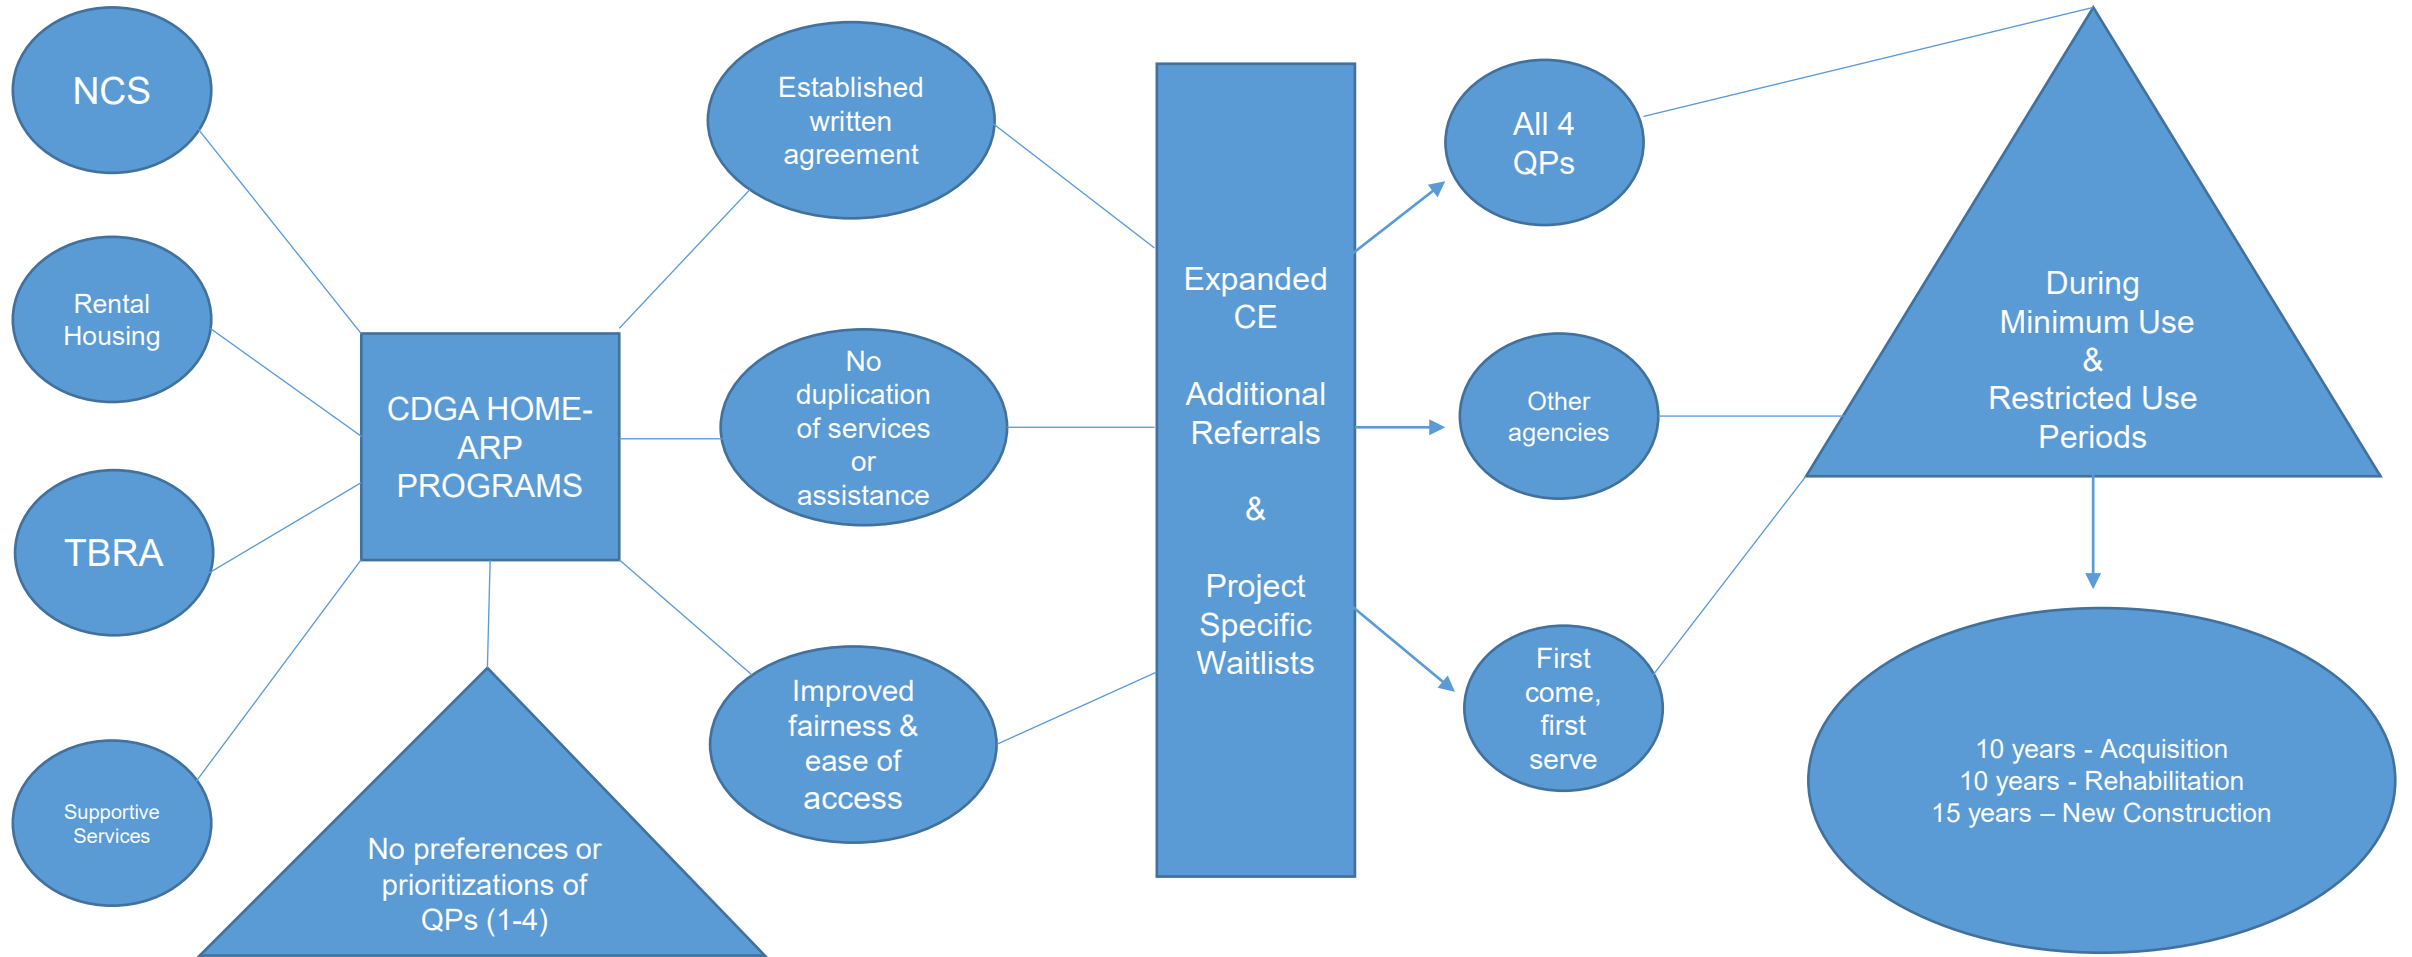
NCS

Rental Housing

TBRA

Supportive Services

CDGA HOME-ARP PROGRAMS

No preferences or prioritizations of QPs (1-4)

Established written agreement

No duplication of services or assistance

Improved fairness & ease of access

Expanded CE

Additional Referrals

&

Project Specific Waitlists

All 4 QPs

Other agencies

First come, first serve

During Minimum Use & Restricted Use Periods

10 years - Acquisition
10 years - Rehabilitation
15 years – New Construction